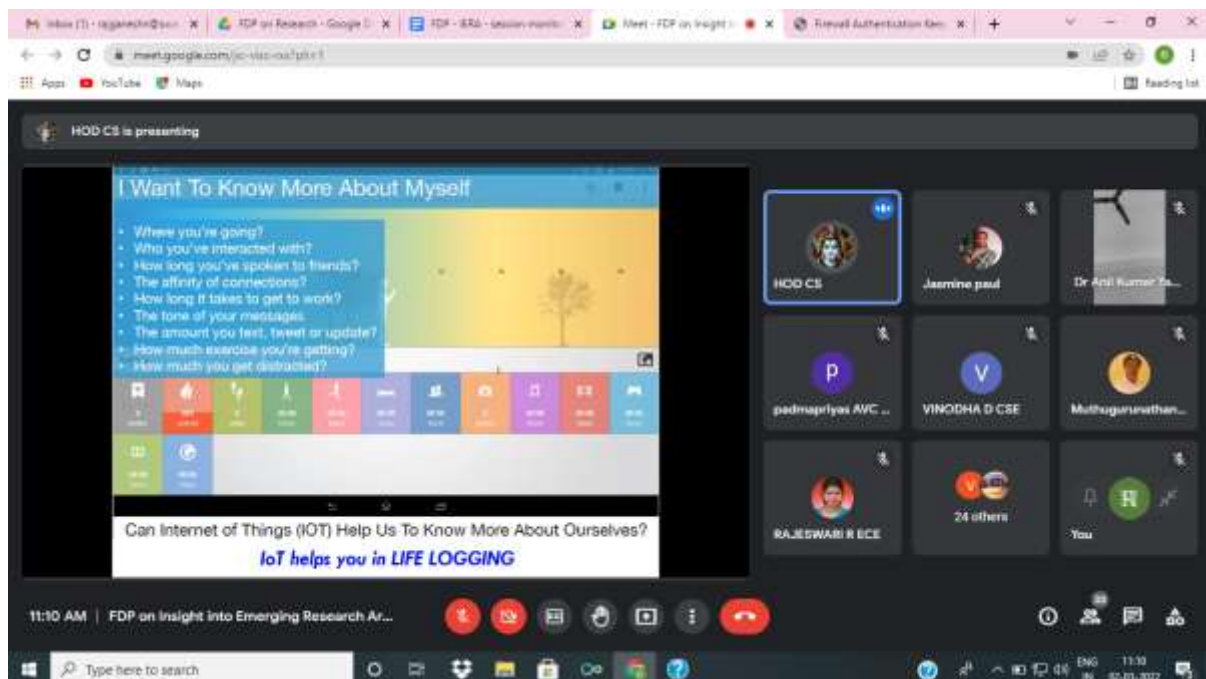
Inbox (1) - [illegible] | FDP on Research - Google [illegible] | FDP - IERA - session monitor | Meet - FDP on Insight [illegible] | Firewall Authentication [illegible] | +

meet.google.com/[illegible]

Apps YouTube Maps Reading list

HOD CS is presenting

I Want To Know More About Myself

• Where you're going?
• Who you've interacted with?
• How long you've spoken to friends?
• The affinity of connections?
• How long it takes to get to work?
• The tone of your messages
• The amount you text, tweet or update?
• How much exercise you're getting?
• How much you get distracted?

Can Internet of Things (IOT) Help Us To Know More About Ourselves?

IoT helps you in LIFE LOGGING

HOD CS

Jasmine paul

Dr Anil Kumar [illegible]...

padmapriyas AVC ...

VINODHA D CSE

Muthugurunathan...

RAJESWARI R ECE

24 others

You

11:10 AM | FDP on Insight into Emerging Research Ar...

Type here to search

ENG 11:10